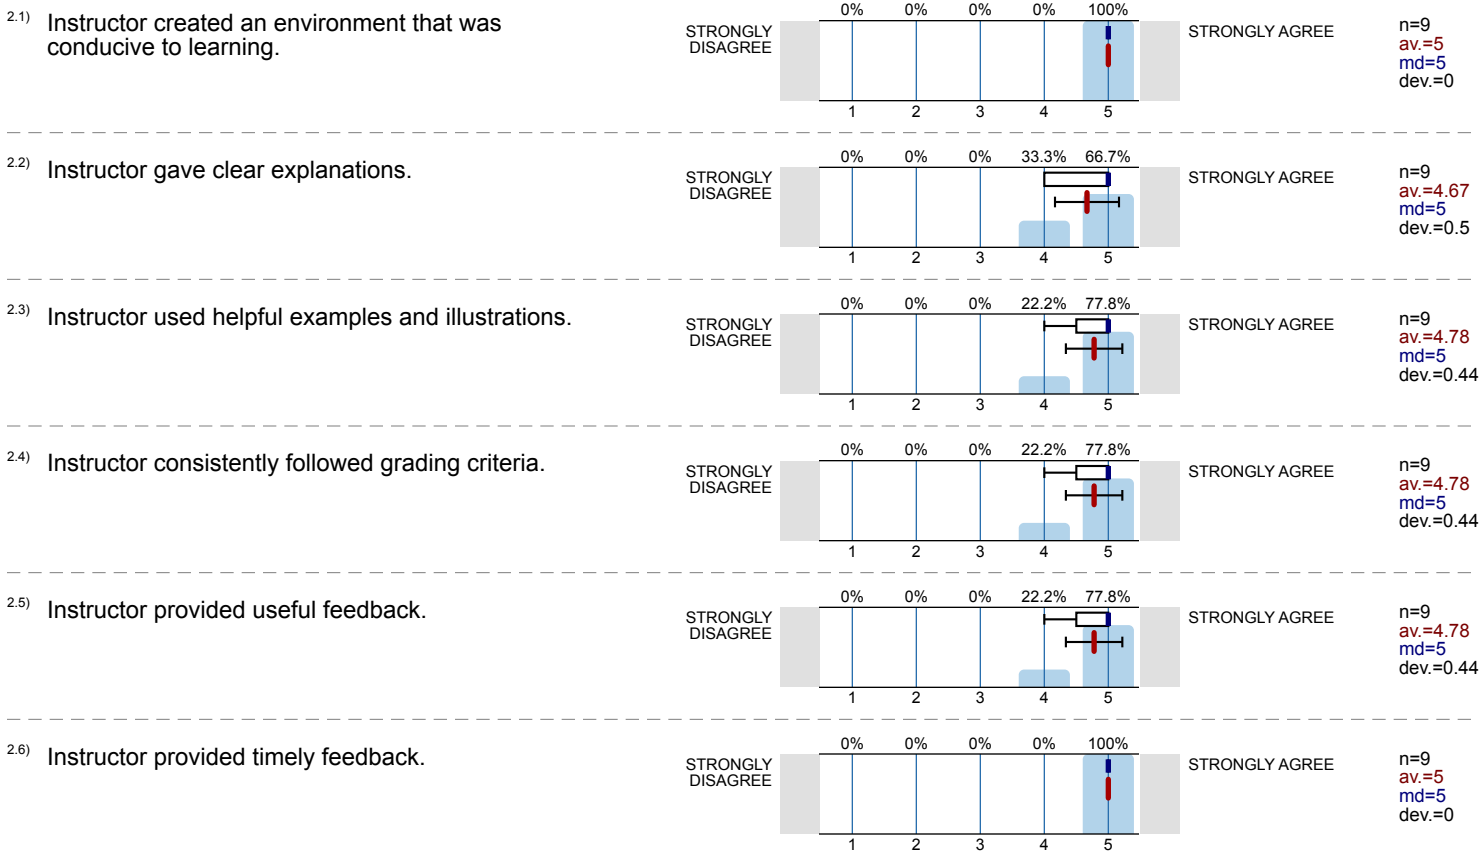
2.1) Instructor created an environment that was conducive to learning.

STRONGLY DISAGREE

0% 0% 0% 0% 100%

1 2 3 4 5

STRONGLY AGREE

n=9
av.=5
md=5
dev.=0

2.2) Instructor gave clear explanations.

STRONGLY DISAGREE

0% 0% 0% 33.3% 66.7%

1 2 3 4 5

STRONGLY AGREE

n=9
av.=4.67
md=5
dev.=0.5

2.3) Instructor used helpful examples and illustrations.

STRONGLY DISAGREE

0% 0% 0% 22.2% 77.8%

1 2 3 4 5

STRONGLY AGREE

n=9
av.=4.78
md=5
dev.=0.44

2.4) Instructor consistently followed grading criteria.

STRONGLY DISAGREE

0% 0% 0% 22.2% 77.8%

1 2 3 4 5

STRONGLY AGREE

n=9
av.=4.78
md=5
dev.=0.44

2.5) Instructor provided useful feedback.

STRONGLY DISAGREE

0% 0% 0% 22.2% 77.8%

1 2 3 4 5

STRONGLY AGREE

n=9
av.=4.78
md=5
dev.=0.44

2.6) Instructor provided timely feedback.

STRONGLY DISAGREE

0% 0% 0% 0% 100%

1 2 3 4 5

STRONGLY AGREE

n=9
av.=5
md=5
dev.=0